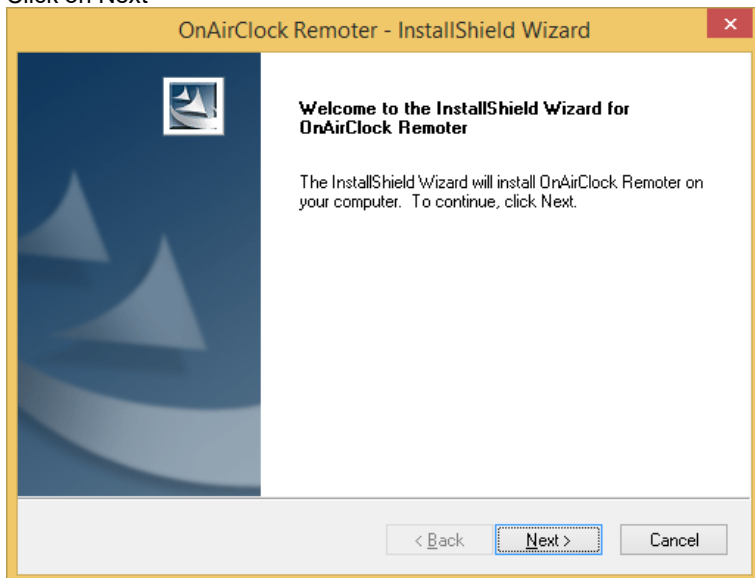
Click on Next

OnAirClock Remoter - InstallShield Wizard

Welcome to the InstallShield Wizard for OnAirClock Remoter

The InstallShield Wizard will install OnAirClock Remoter on your computer. To continue, click Next.

< Back

Next >

Cancel